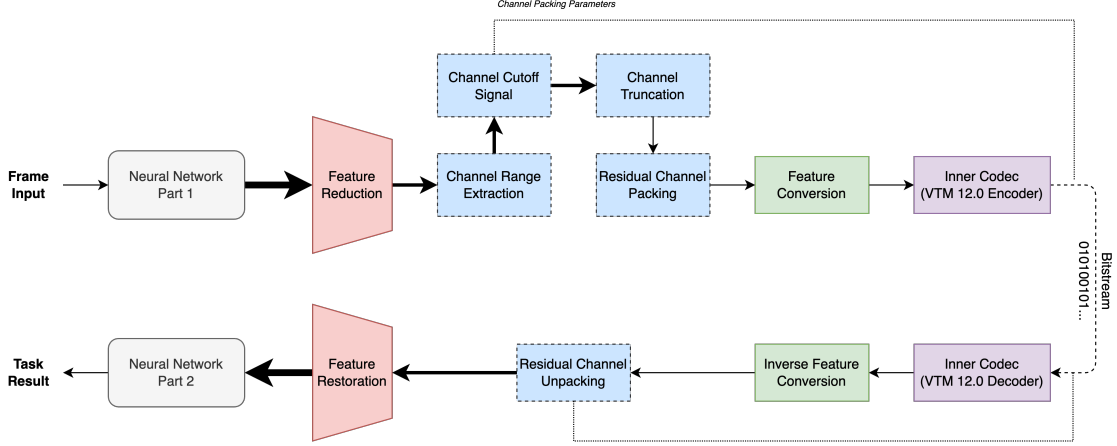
Channel Packing Parameters

Frame Input

Neural Network Part 1

Feature Reduction

Channel Cutoff Signal

Channel Truncation

Channel Range Extraction

Residual Channel Packing

Feature Conversion

Inner Codec (VTM 12.0 Encoder)

Bitstream
010100101...

Task Result

Neural Network Part 2

Feature Restoration

Residual Channel Unpacking

Inverse Feature Conversion

Inner Codec (VTM 12.0 Decoder)